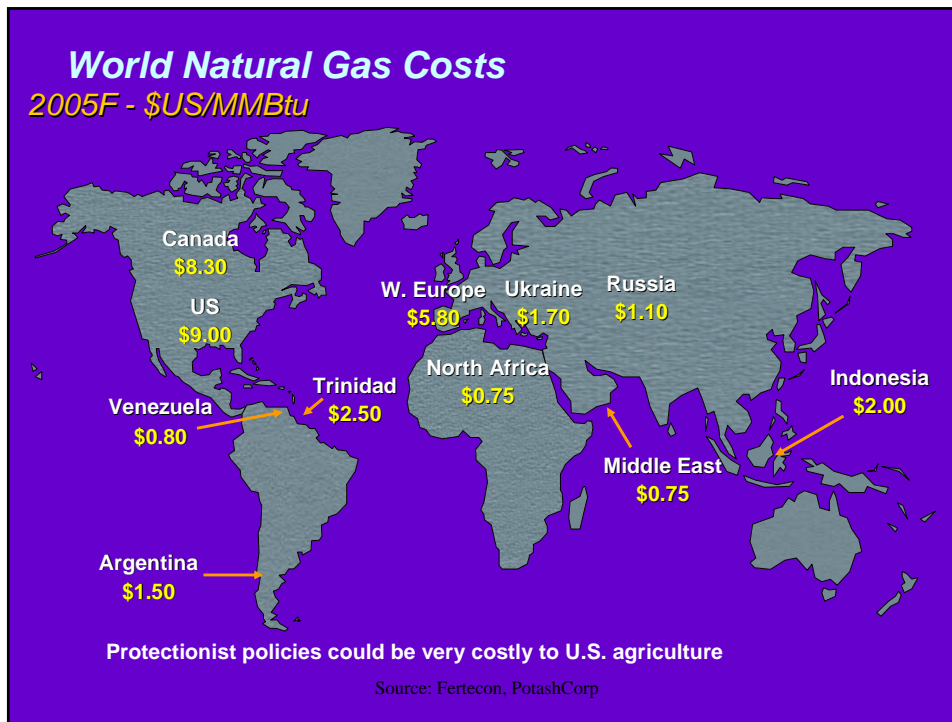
World Natural Gas Costs
2005F - $US/MMBtu

Canada
$8.30

US
$9.00

W. Europe
$5.80

Ukraine
$1.70

Russia
$1.10

North Africa
$0.75

Trinidad
$2.50

Venezuela
$0.80

Indonesia
$2.00

Middle East
$0.75

Argentina
$1.50

Protectionist policies could be very costly to U.S. agriculture

Source: Fertecon, PotashCorp